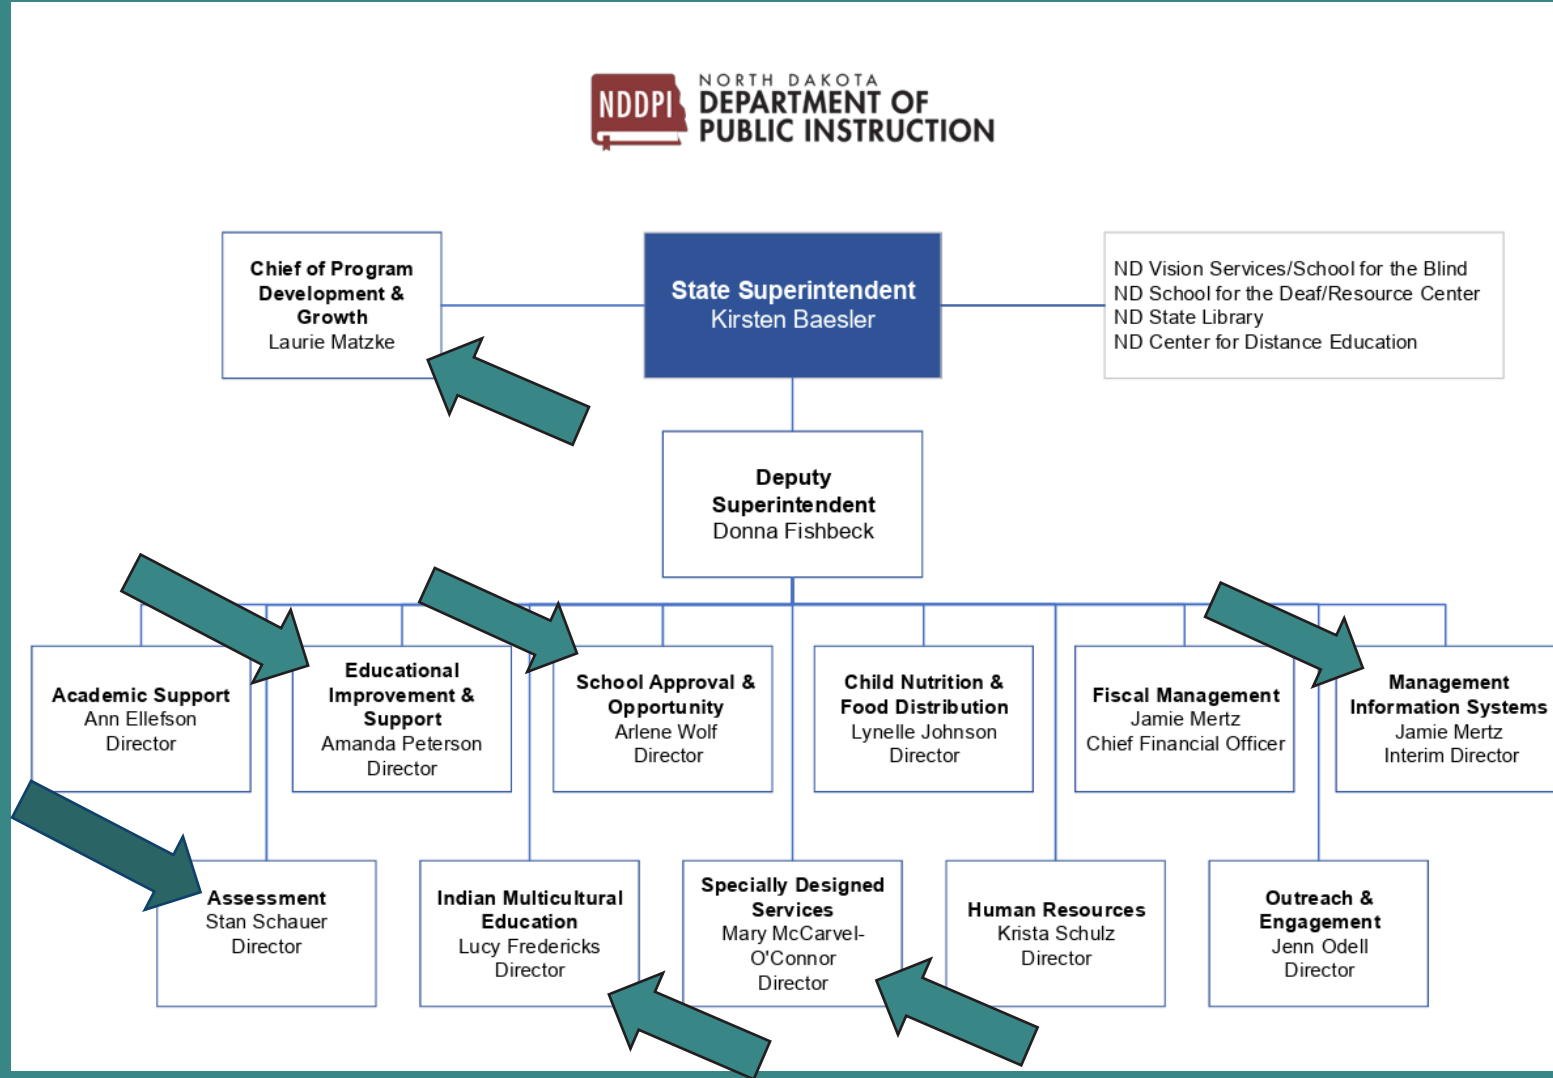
NDDPI NORTH DAKOTA DEPARTMENT OF PUBLIC INSTRUCTION

Chief of Program Development & Growth
Laurie Matzke

State Superintendent
Kirsten Baesler

ND Vision Services/School for the Blind
ND School for the Deaf/Resource Center
ND State Library
ND Center for Distance Education

Deputy Superintendent
Donna Fishbeck

Academic Support
Ann Ellefson
Director

Educational Improvement & Support
Amanda Peterson
Director

School Approval & Opportunity
Arlene Wolf
Director

Child Nutrition & Food Distribution
Lynelle Johnson
Director

Fiscal Management
Jamie Mertz
Chief Financial Officer

Management Information Systems
Jamie Mertz
Interim Director

Assessment
Stan Schauer
Director

Indian Multicultural Education
Lucy Fredericks
Director

Specially Designed Services
Mary McCarvel-O'Connor
Director

Human Resources
Krista Schulz
Director

Outreach & Engagement
Jenn Odell
Director